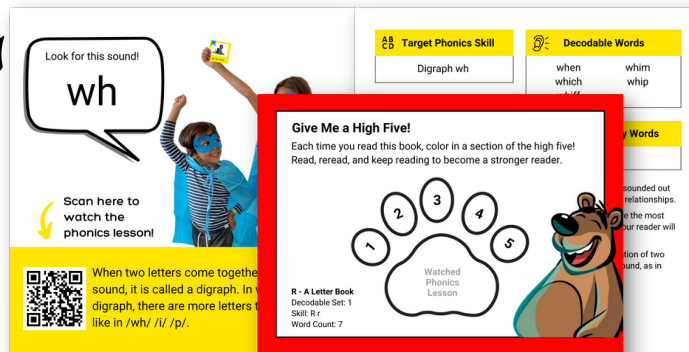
Look for this sound!

wh

Scan here to watch the phonics lesson!

When two letters come togethe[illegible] sound, it is called a digraph. In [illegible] digraph, there are more letters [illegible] like in /wh/ /i/ /p/.

Target Phonics Skill

Digraph wh

Decodable Words

when
which
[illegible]

whim
whip

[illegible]y Words

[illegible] sounded out
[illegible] relationships.
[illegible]e the most
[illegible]our reader will

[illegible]tion of two
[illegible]und, as in

Give Me a High Five!

Each time you read this book, color in a section of the high five! Read, reread, and keep reading to become a stronger reader.

1
2
3
4
5

Watched Phonics Lesson

R - A Letter Book
Decodable Set: 1
Skill: R r
Word Count: 7